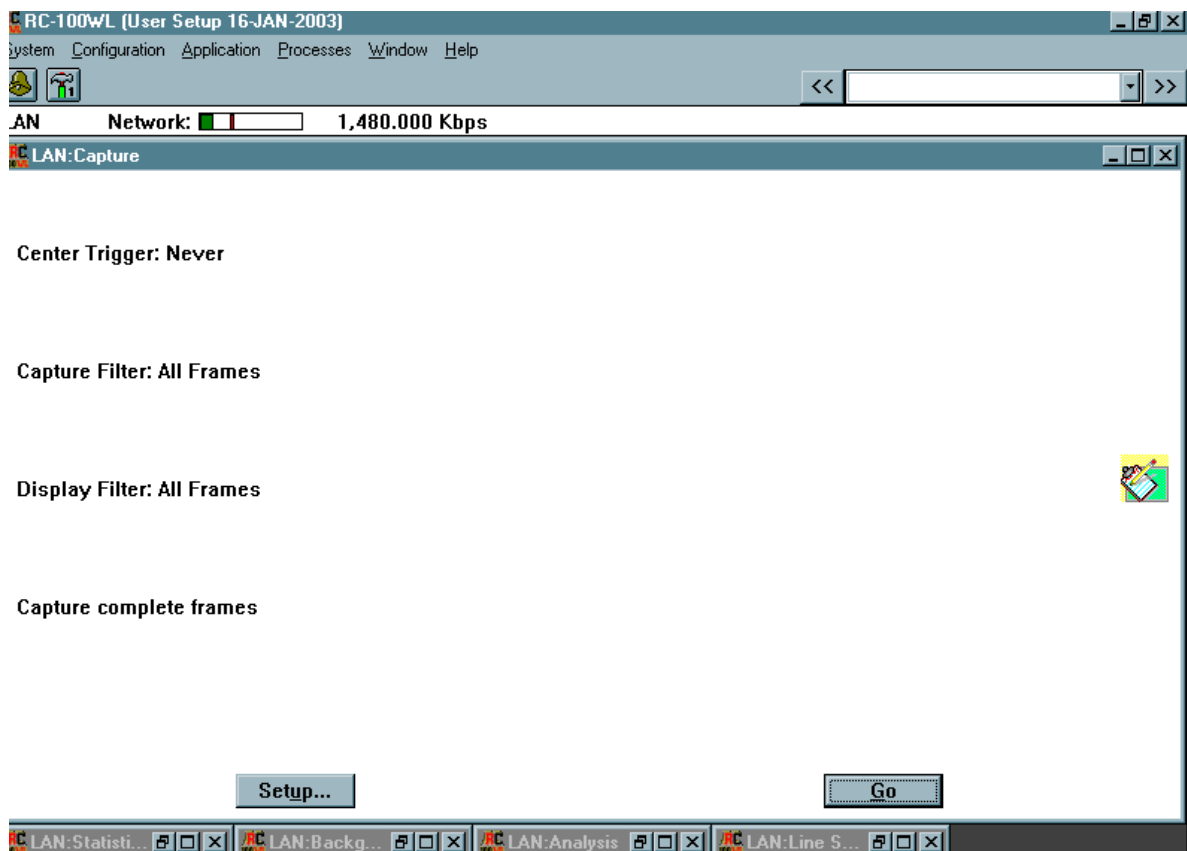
RC-100WL (User Setup 16-JAN-2003)

System Configuration Application Processes Window Help

<< >>

LAN Network: 1,480.000 Kbps

LAN:Capture

Center Trigger: Never

Capture Filter: All Frames

Display Filter: All Frames

Capture complete frames

Setup... Go

LAN:Statisti... LAN:Backg... LAN:Analysis LAN:Line S...